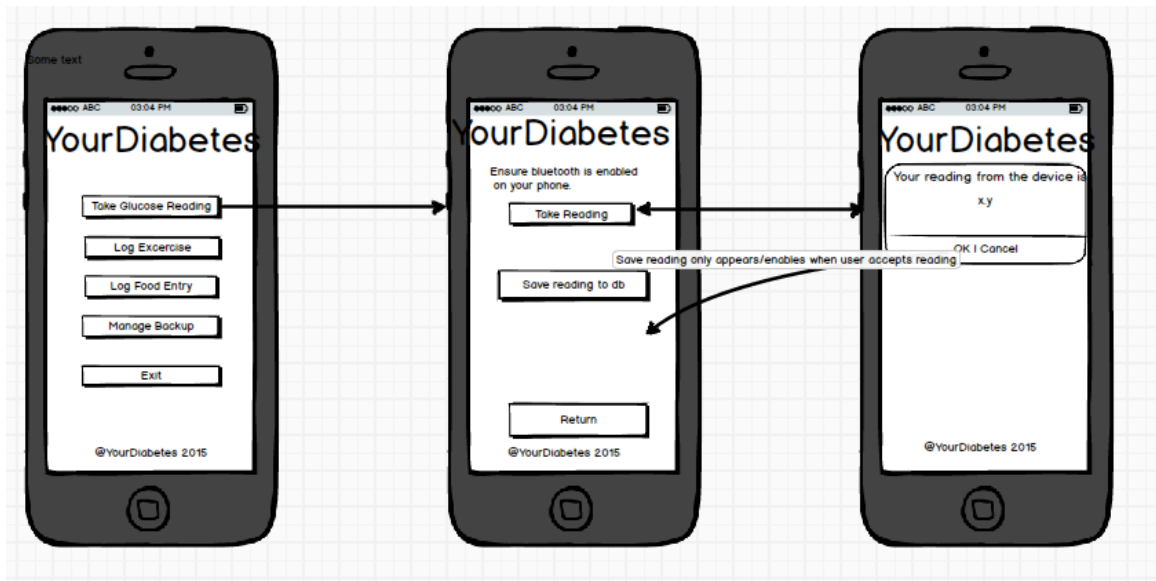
Some text

●●●○○ ABC 03:04 PM

YourDiabetes

Take Glucose Reading

Log Excercise

Log Food Entry

Manage Backup

Exit

@YourDiabetes 2015

●●●○○ ABC 03:04 PM

YourDiabetes

Ensure bluetooth is enabled on your phone.

Take Reading

Save reading to db

Return

@YourDiabetes 2015

Save reading only appears/enables when user accepts reading

●●●○○ ABC 03:04 PM

YourDiabetes

Your reading from the device is

x.y

OK | Cancel

@YourDiabetes 2015